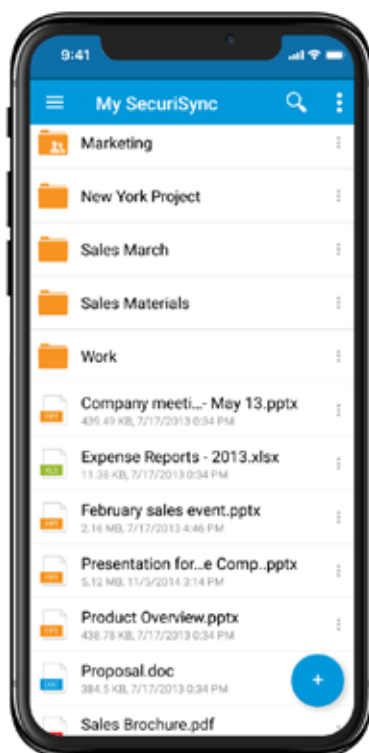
9:41

My SecuriSync

Marketing

New York Project

Sales March

Sales Materials

Work

Company meeti...- May 13.pptx
439.49 KB, 7/17/2013 0:34 PM

Expense Reports - 2013.xlsx
11.38 KB, 7/17/2013 0:34 PM

February sales event.pptx
2.16 MB, 7/17/2013 4:46 PM

Presentation for...e Comp..pptx
5.12 MB, 11/5/2014 3:14 PM

Product Overview.pptx
438.78 KB, 7/17/2013 0:34 PM

Proposal.doc
384.5 KB, 7/17/2013 0:34 PM

Sales Brochure.pdf

+